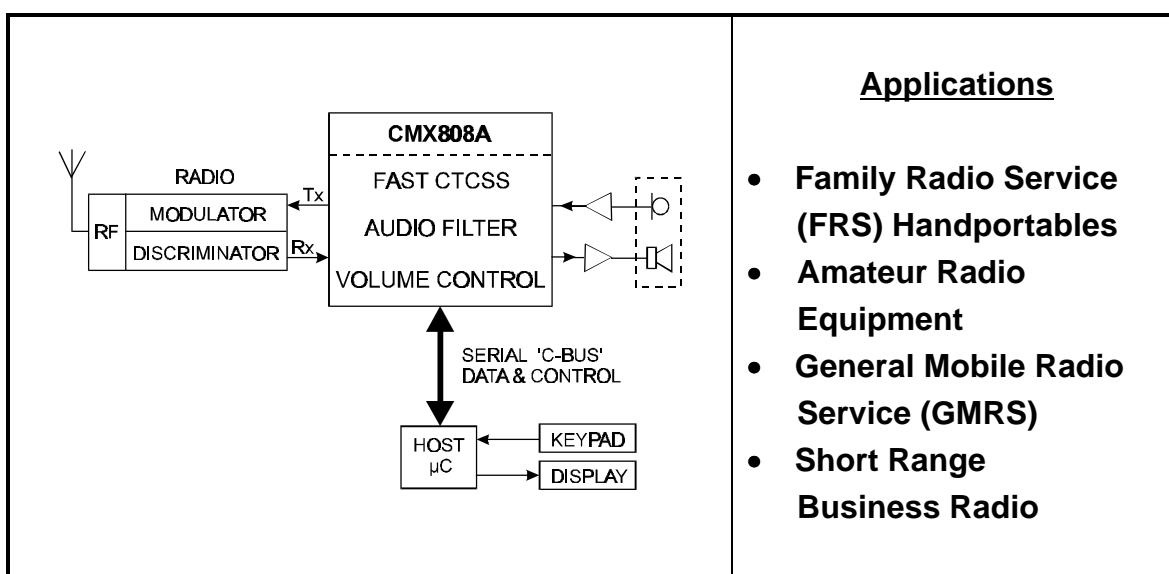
RADIO

RF

MODULATOR

DISCRIMINATOR

Tx

Rx

CMX808A

FAST CTCSS

AUDIO FILTER

VOLUME CONTROL

SERIAL 'C-BUS' DATA & CONTROL

HOST µC

KEYPAD

DISPLAY

Applications

- Family Radio Service (FRS) Handportables
- Amateur Radio Equipment
- General Mobile Radio Service (GMRS)
- Short Range Business Radio